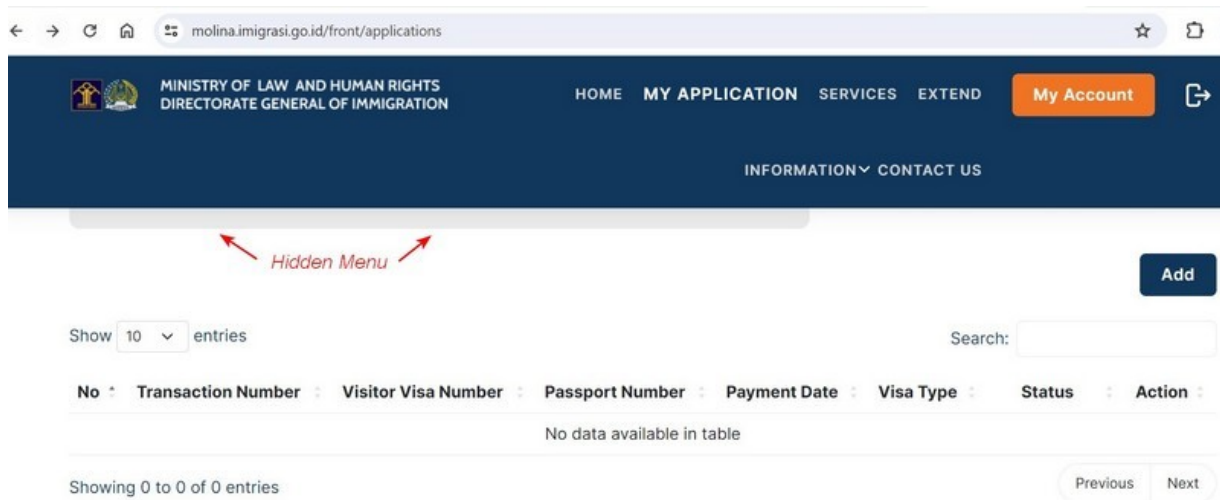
molina.imigrasi.go.id/front/applications

MINISTRY OF LAW AND HUMAN RIGHTS
DIRECTORATE GENERAL OF IMMIGRATION

HOME MY APPLICATION SERVICES EXTEND My Account

INFORMATION CONTACT US

Hidden Menu

Add

Show 10 entries

Search:

| No | Transaction Number | Visitor Visa Number | Passport Number | Payment Date | Visa Type | Status | Action |
|---|---|---|---|---|---|---|---|
| No data available in table | | | | | | | |

Showing 0 to 0 of 0 entries

Previous Next